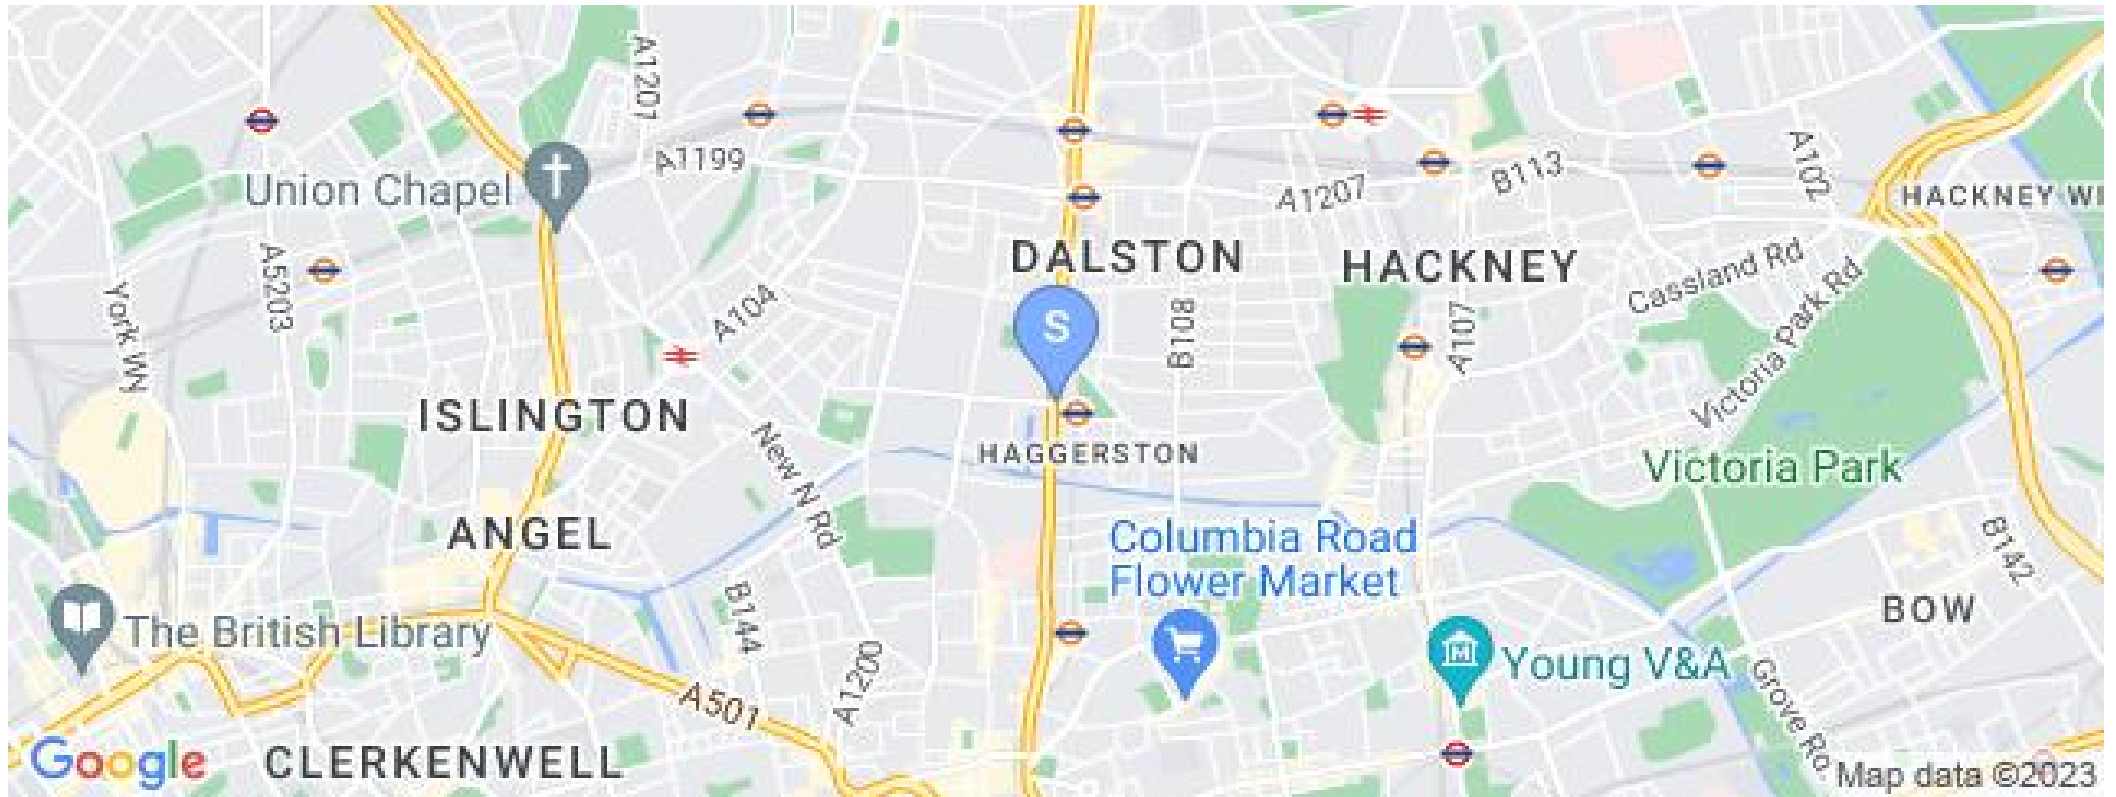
A1201
A1199
Union Chapel
A1207
B113
A102
HACKNEY WI
DALSTON
HACKNEY
Cassland Rd
A5203
York Wy
A104
S
B108
A107
Victoria Park Rd
ISLINGTON
HAGGERSTON
New N Rd
Victoria Park
ANGEL
Columbia Road Flower Market
B142
B144
BOW
The British Library
A1200
Young V&A
A501
Grove Ro
Google
CLERKENWELL
Map data ©2023